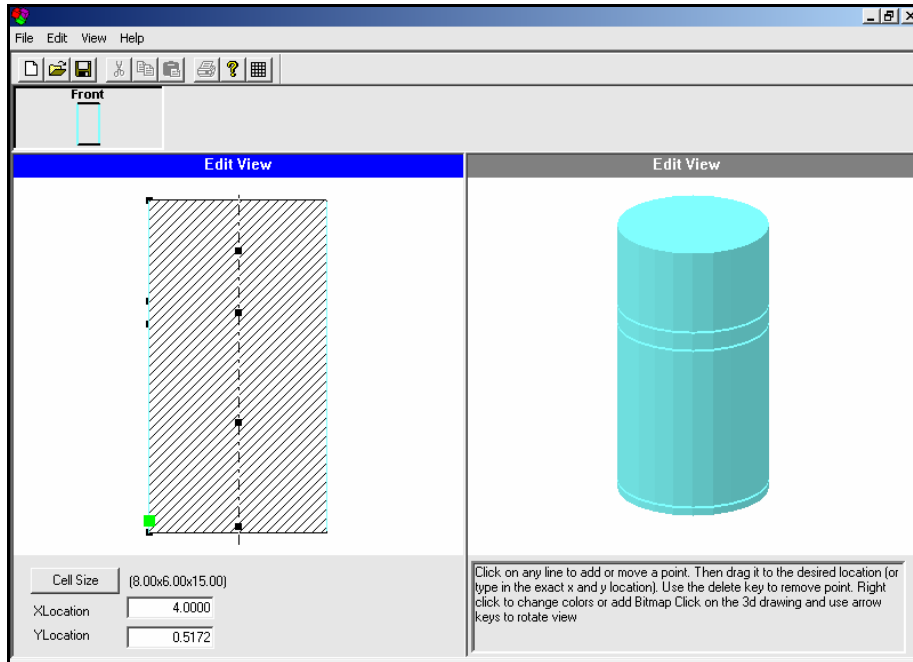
File Edit View Help

Front

Edit View

Edit View

Cell Size (8.00x6.00x15.00)

XLocation 4.0000

YLocation 0.5172

Click on any line to add or move a point. Then drag it to the desired location (or type in the exact x and y location). Use the delete key to remove point. Right click to change colors or add Bitmap Click on the 3d drawing and use arrow keys to rotate view